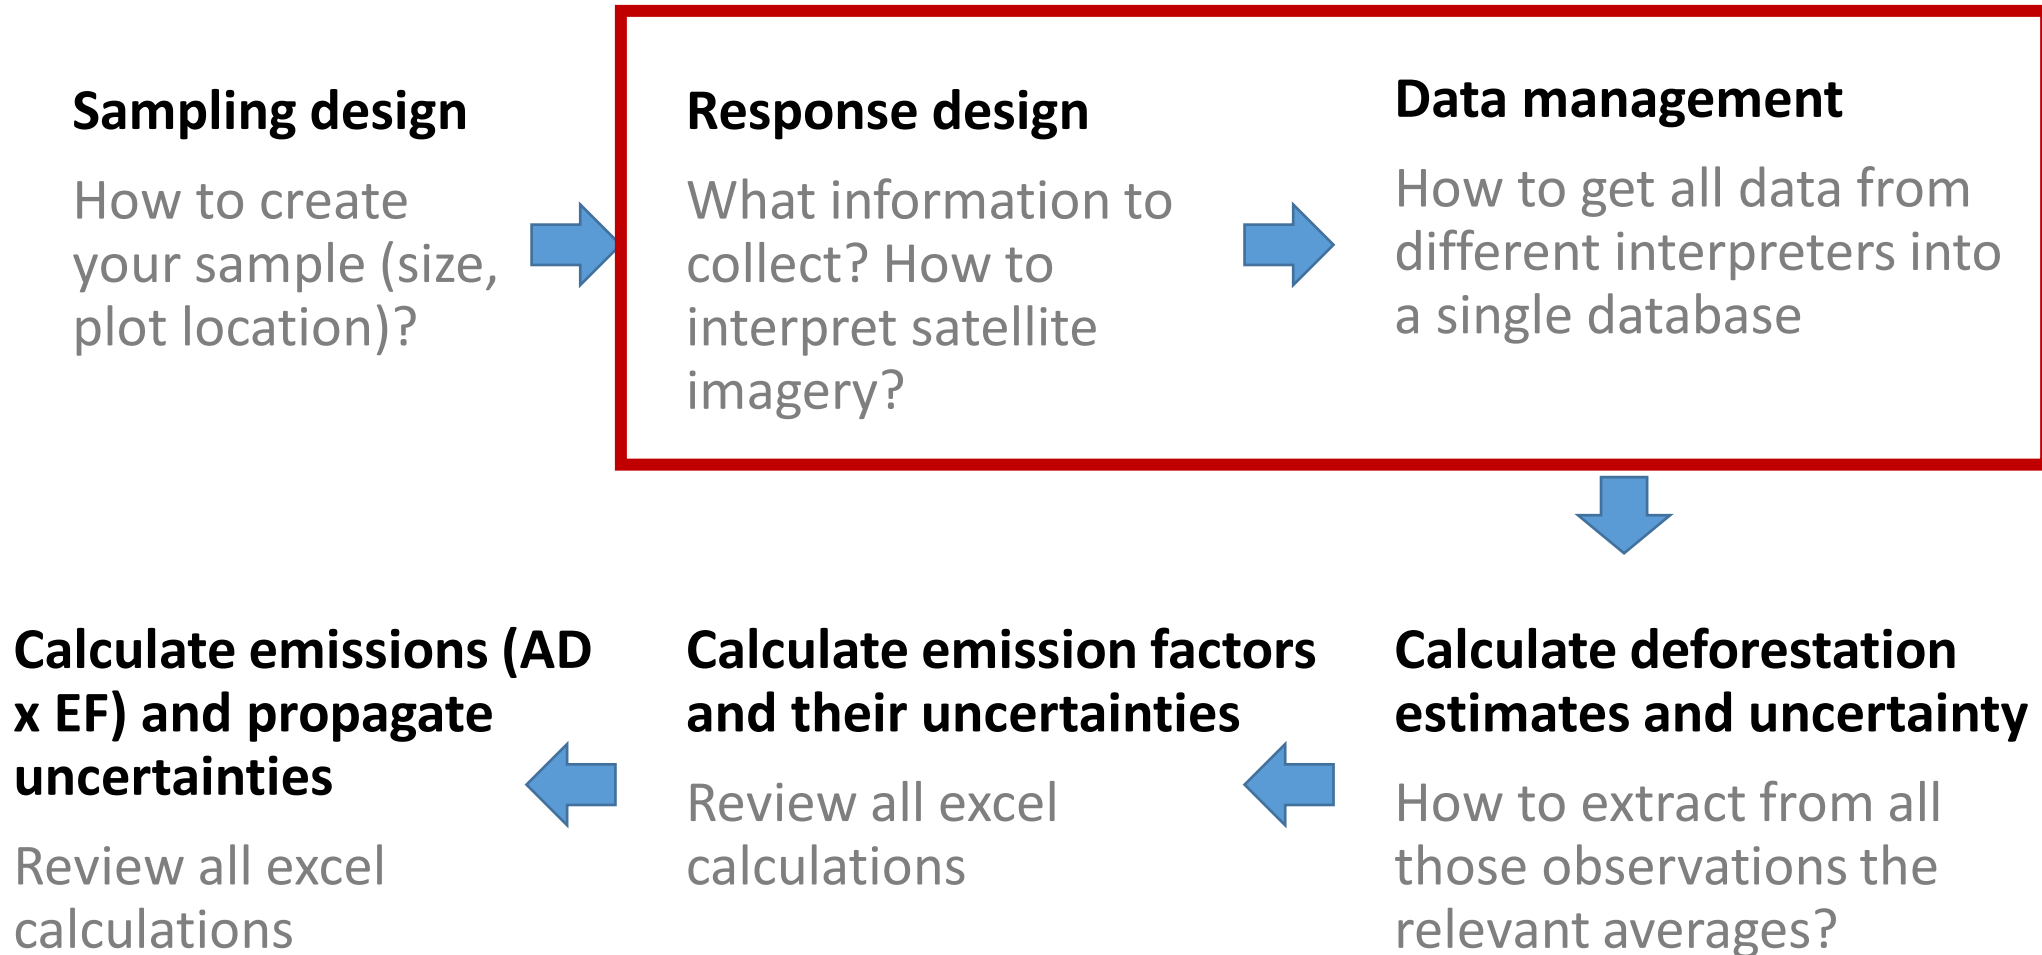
Sampling design

How to create your sample (size, plot location)?

Response design

What information to collect? How to interpret satellite imagery?

Data management

How to get all data from different interpreters into a single database

Calculate emissions (AD x EF) and propagate uncertainties

Review all excel calculations

Calculate emission factors and their uncertainties

Review all excel calculations

Calculate deforestation estimates and uncertainty

How to extract from all those observations the relevant averages?